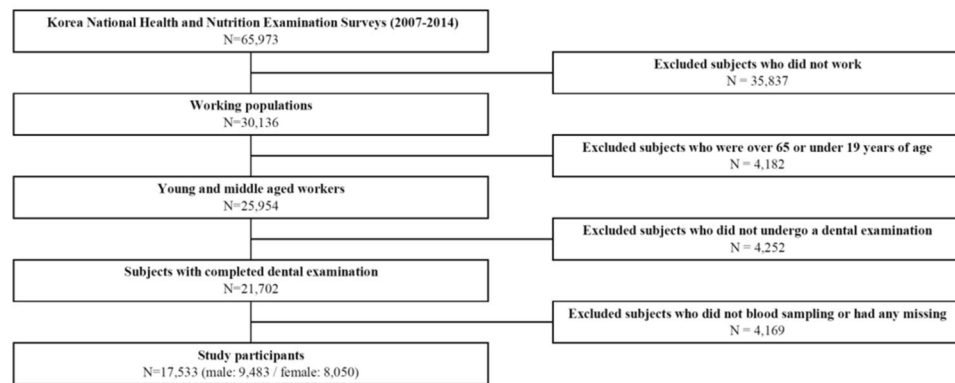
Korea National Health and Nutrition Examination Surveys (2007-2014)
N=65,973

Excluded subjects who did not work
N = 35,837

Working populations
N=30,136

Excluded subjects who were over 65 or under 19 years of age
N = 4,182

Young and middle aged workers
N=25,954

Excluded subjects who did not undergo a dental examination
N = 4,252

Subjects with completed dental examination
N=21,702

Excluded subjects who did not blood sampling or had any missing
N = 4,169

Study participants
N=17,533 (male: 9,483 / female: 8,050)